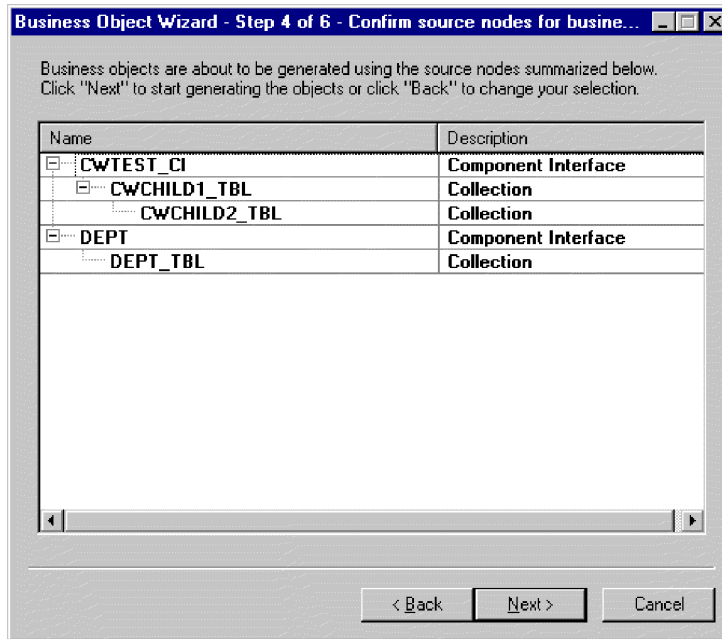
Business Object Wizard - Step 4 of 6 - Confirm source nodes for busine...

Business objects are about to be generated using the source nodes summarized below. Click "Next" to start generating the objects or click "Back" to change your selection.

| Name | Description |
|---|---|
| CWTEST_CI | Component Interface |
| CWCHILD1_TBL | Collection |
| CWCHILD2_TBL | Collection |
| DEPT | Component Interface |
| DEPT_TBL | Collection |

< Back  Next >  Cancel